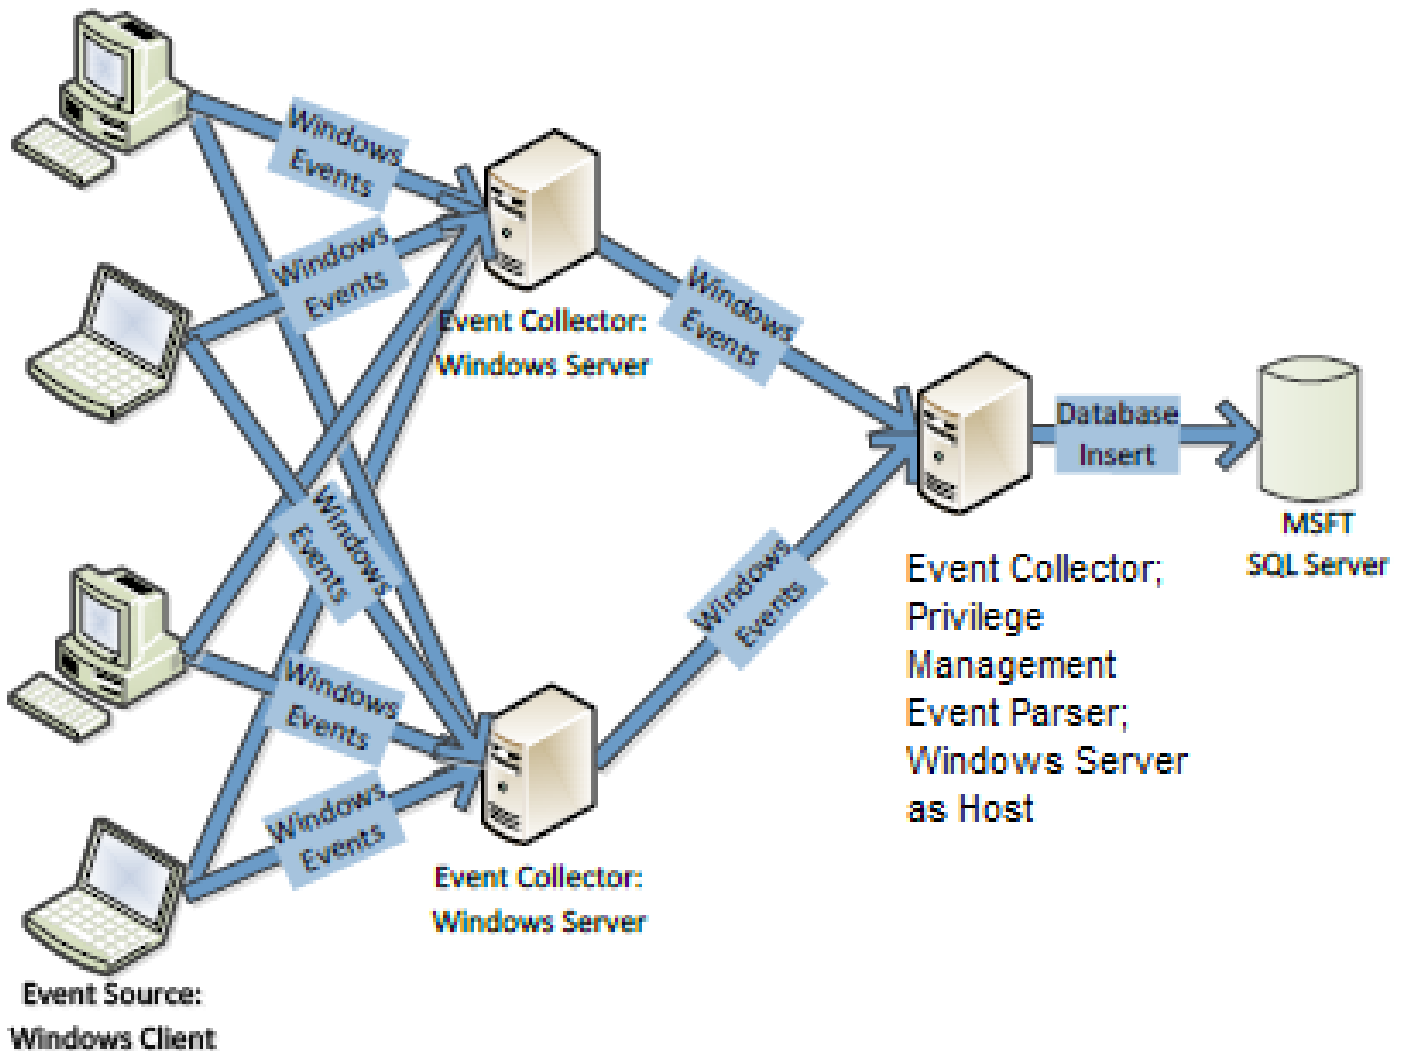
Windows Events

Windows Events

Event Collector: Windows Server

Windows Events

Windows Events

Database Insert

MSFT SQL Server

Windows Events

Event Collector; Privilege Management Event Parser; Windows Server as Host

Windows Events

Windows Events

Event Collector: Windows Server

Event Source: Windows Client